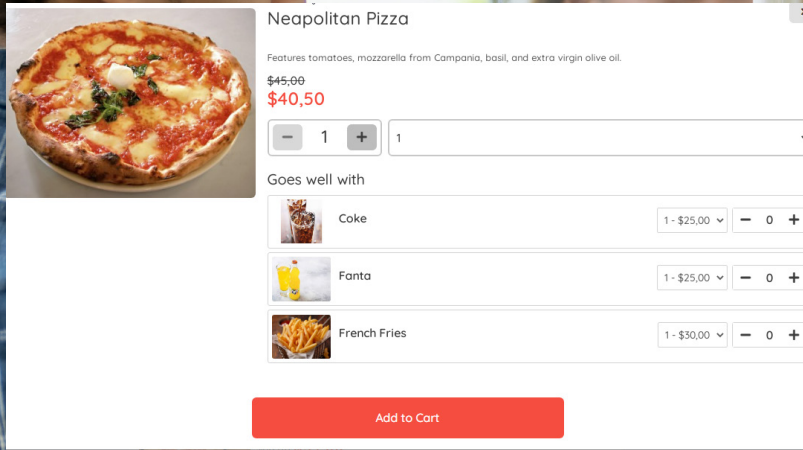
Neapolitan Pizza

Features tomatoes, mozzarella from Campania, basil, and extra virgin olive oil.

$45,00
$40,50

− 1 +

1

Goes well with

Coke 1 - $25,00 − 0 +

Fanta 1 - $25,00 − 0 +

French Fries 1 - $30,00 − 0 +

Add to Cart